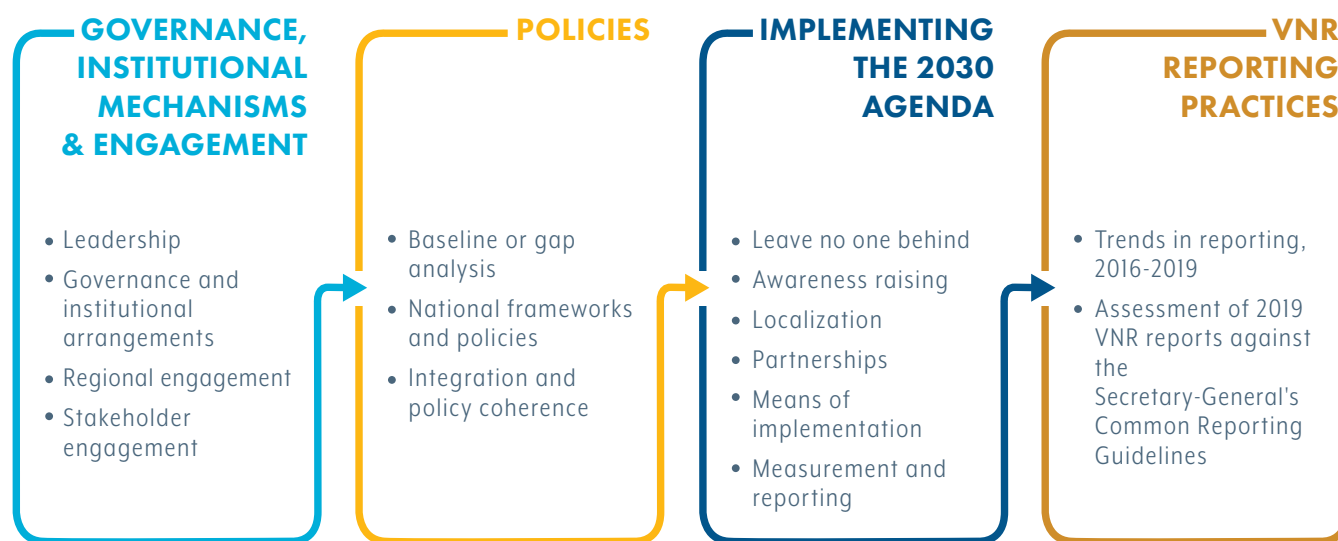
GOVERNANCE, INSTITUTIONAL MECHANISMS & ENGAGEMENT

• Leadership
• Governance and institutional arrangements
• Regional engagement
• Stakeholder engagement

POLICIES

• Baseline or gap analysis
• National frameworks and policies
• Integration and policy coherence

IMPLEMENTING THE 2030 AGENDA

• Leave no one behind
• Awareness raising
• Localization
• Partnerships
• Means of implementation
• Measurement and reporting

VNR REPORTING PRACTICES

• Trends in reporting, 2016-2019
• Assessment of 2019 VNR reports against the Secretary-General's Common Reporting Guidelines